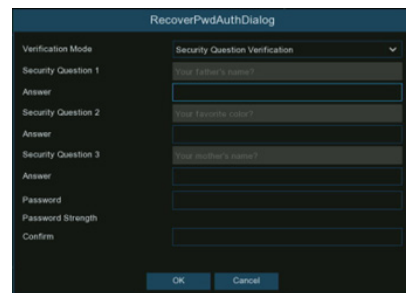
RecoverPwdAuthDialog

Verification Mode
Security Question Verification
Security Question 1
Your father's name?
Answer
Security Question 2
Your favorite color?
Answer
Security Question 3
Your mother's name?
Answer
Password
Password Strength
Confirm

OK
Cancel